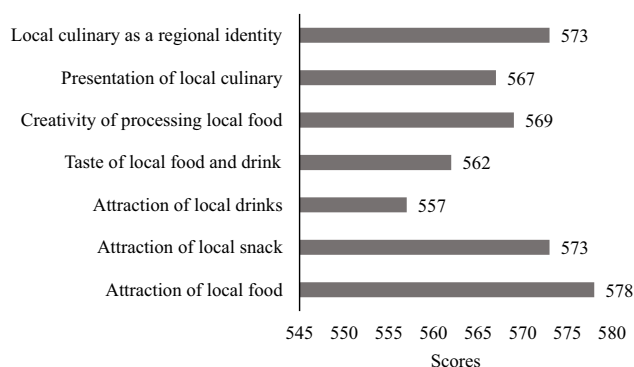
Local culinary as a regional identity 573
Presentation of local culinary 567
Creativity of processing local food 569
Taste of local food and drink 562
Attraction of local drinks 557
Attraction of local snack 573
Attraction of local food 578

545 550 555 560 565 570 575 580
Scores